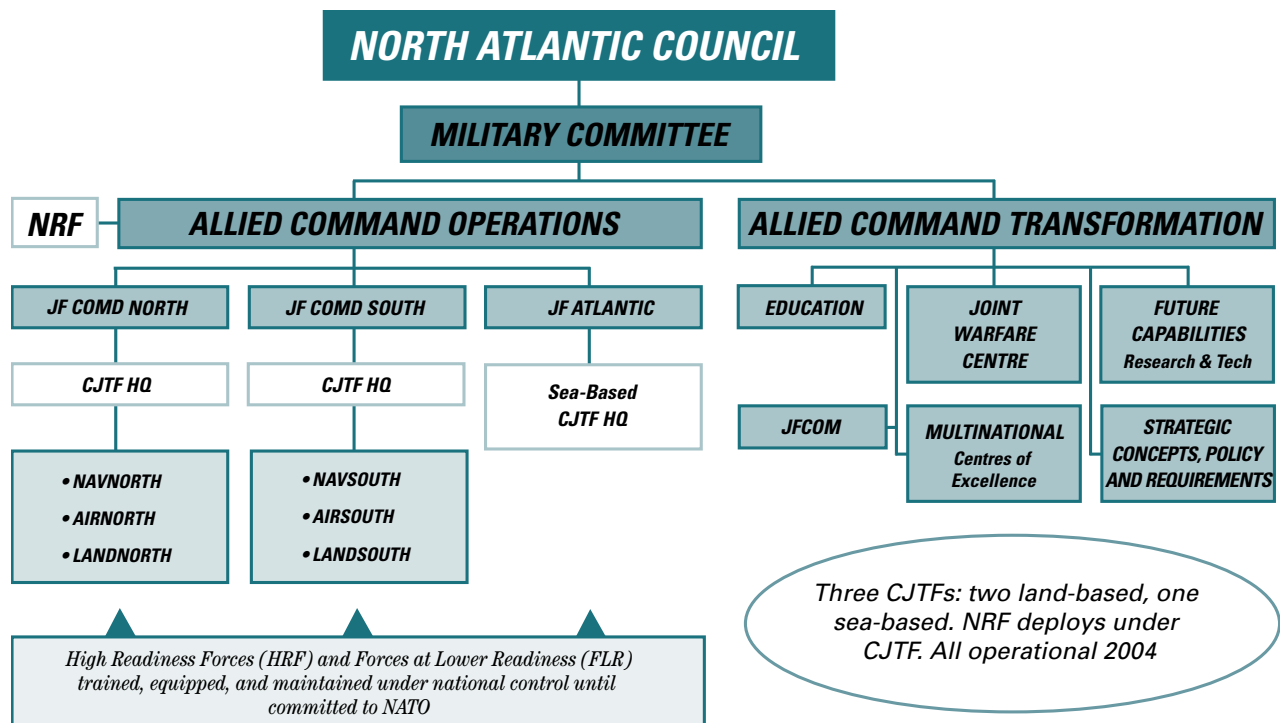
NORTH ATLANTIC COUNCIL

MILITARY COMMITTEE

NRF

ALLIED COMMAND OPERATIONS

ALLIED COMMAND TRANSFORMATION

JF COMD NORTH

JF COMD SOUTH

JF ATLANTIC

CJTF HQ

CJTF HQ

Sea-Based CJTF HQ

• NAVNORTH
• AIRNORTH
• LANDNORTH

• NAVSOUTH
• AIRSOUTH
• LANDSOUTH

EDUCATION

JOINT WARFARE CENTRE

FUTURE CAPABILITIES Research & Tech

JFCOM

MULTINATIONAL Centres of Excellence

STRATEGIC CONCEPTS, POLICY AND REQUIREMENTS

High Readiness Forces (HRF) and Forces at Lower Readiness (FLR) trained, equipped, and maintained under national control until committed to NATO

Three CJTFs: two land-based, one sea-based. NRF deploys under CJTF. All operational 2004